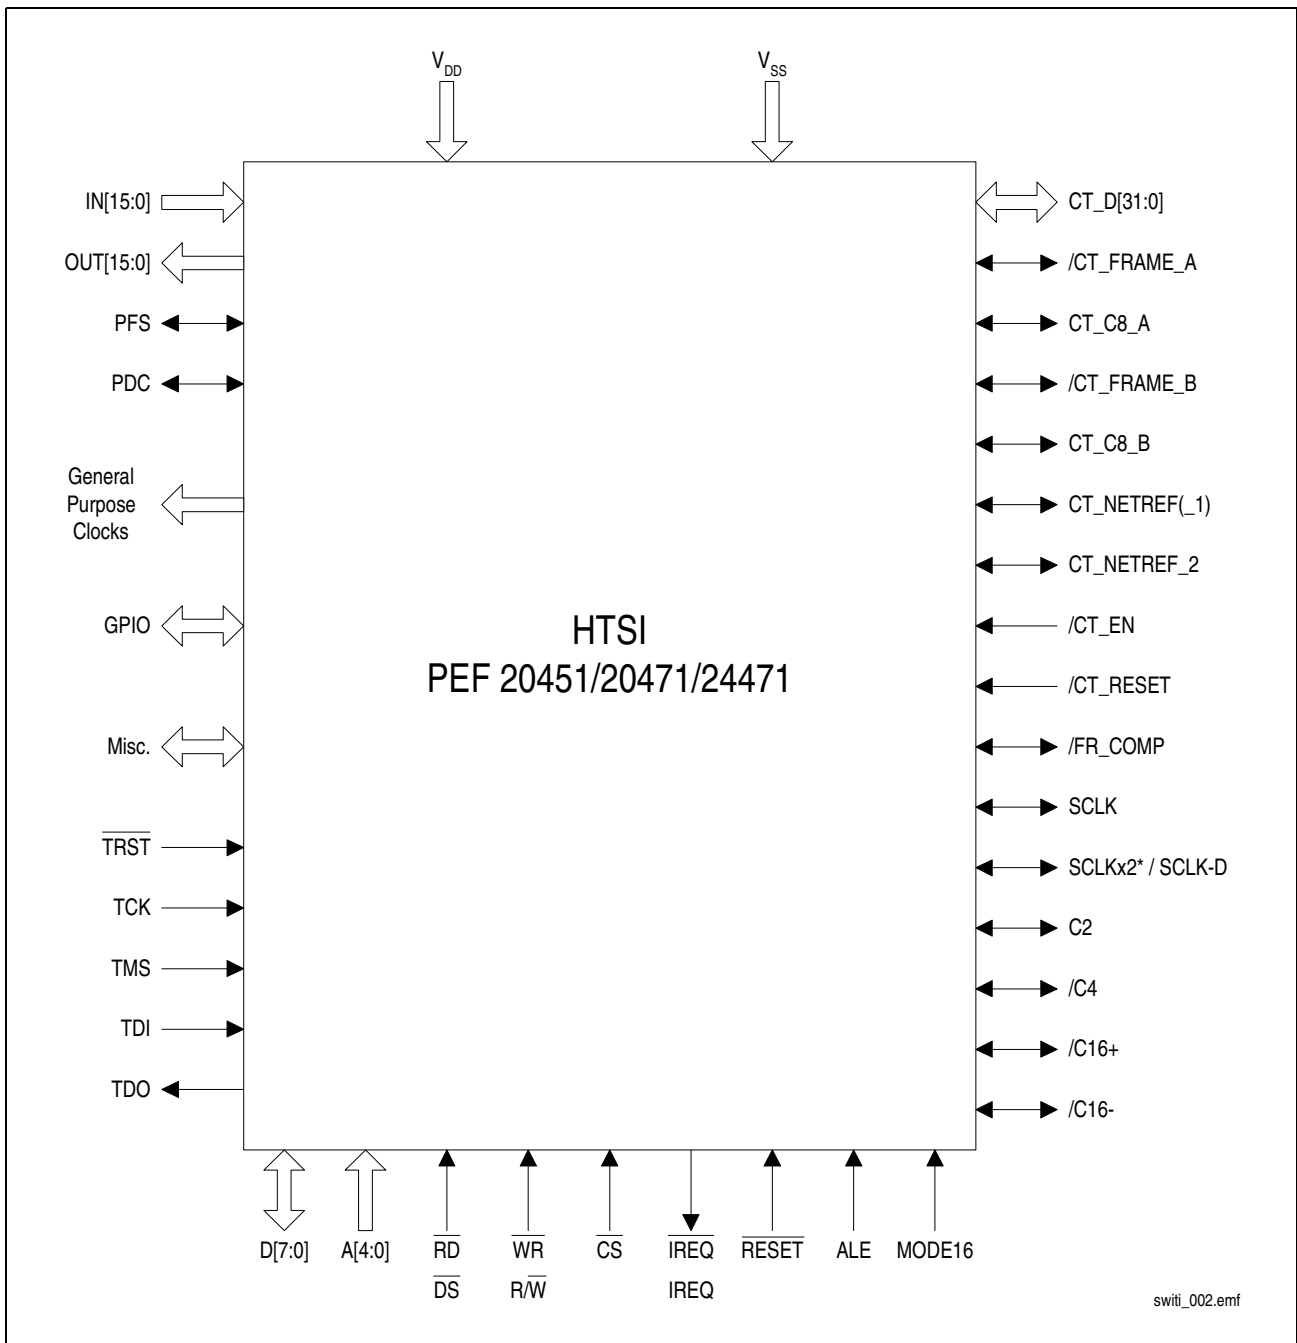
$V_{DD}$

$V_{SS}$

IN[15:0]

OUT[15:0]

PFS

PDC

General Purpose Clocks

GPIO

Misc.

$\overline{TRST}$

TCK

TMS

TDI

TDO

HTSI
PEF 20451/20471/24471

CT_D[31:0]

/CT_FRAME_A

CT_C8_A

/CT_FRAME_B

CT_C8_B

CT_NETREF(_1)

CT_NETREF_2

/CT_EN

/CT_RESET

/FR_COMP

SCLK

SCLKx2* / SCLK-D

C2

/C4

/C16+

/C16-

D[7:0]

A[4:0]

$\overline{RD}$
$\overline{DS}$

$\overline{WR}$
R/$\overline{W}$

$\overline{CS}$

$\overline{IREQ}$
IREQ

$\overline{RESET}$

ALE

MODE16

switi_002.emf